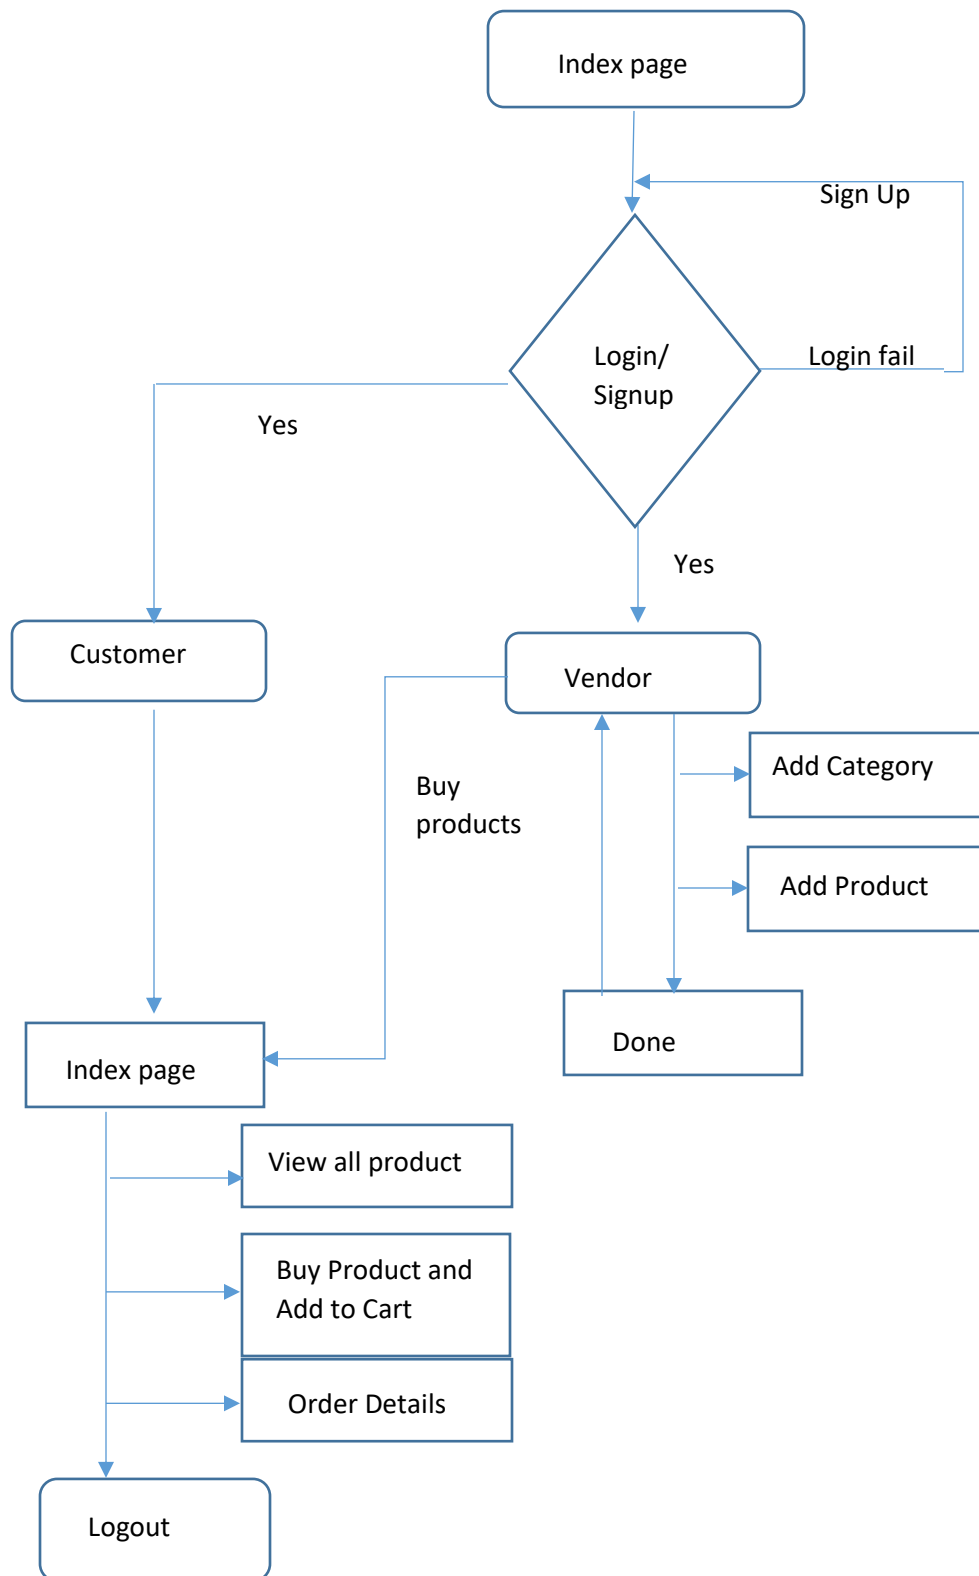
Index page

Sign Up

Login/ Signup

Login fail

Yes

Yes

Customer

Vendor

Buy products

Add Category

Add Product

Done

Index page

View all product

Buy Product and Add to Cart

Order Details

Logout